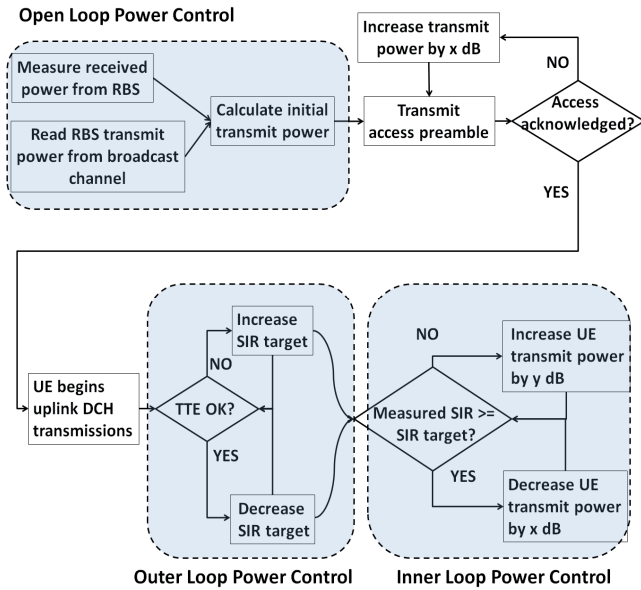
Open Loop Power Control

Measure received power from RBS

Read RBS transmit power from broadcast channel

Calculate initial transmit power

Increase transmit power by x dB

Transmit access preamble

Access acknowledged?

NO

YES

UE begins uplink DCH transmissions

Increase SIR target

NO

TTE OK?

YES

Decrease SIR target

NO

Increase UE transmit power by y dB

Measured SIR >= SIR target?

YES

Decrease UE transmit power by x dB

Outer Loop Power Control

Inner Loop Power Control